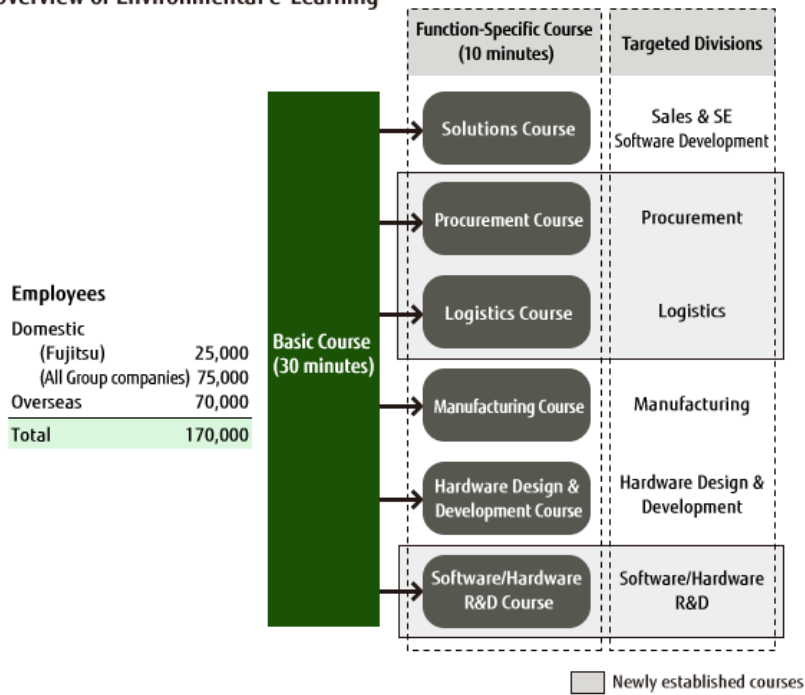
Overview of Environmental e-Learning

Function-Specific Course (10 minutes)

Targeted Divisions

Employees

Domestic

(Fujitsu) 25,000

(All Group companies) 75,000

Overseas 70,000

Total 170,000

Basic Course (30 minutes)

Solutions Course

Sales & SE Software Development

Procurement Course

Procurement

Logistics Course

Logistics

Manufacturing Course

Manufacturing

Hardware Design & Development Course

Hardware Design & Development

Software/Hardware R&D Course

Software/Hardware R&D

Newly established courses